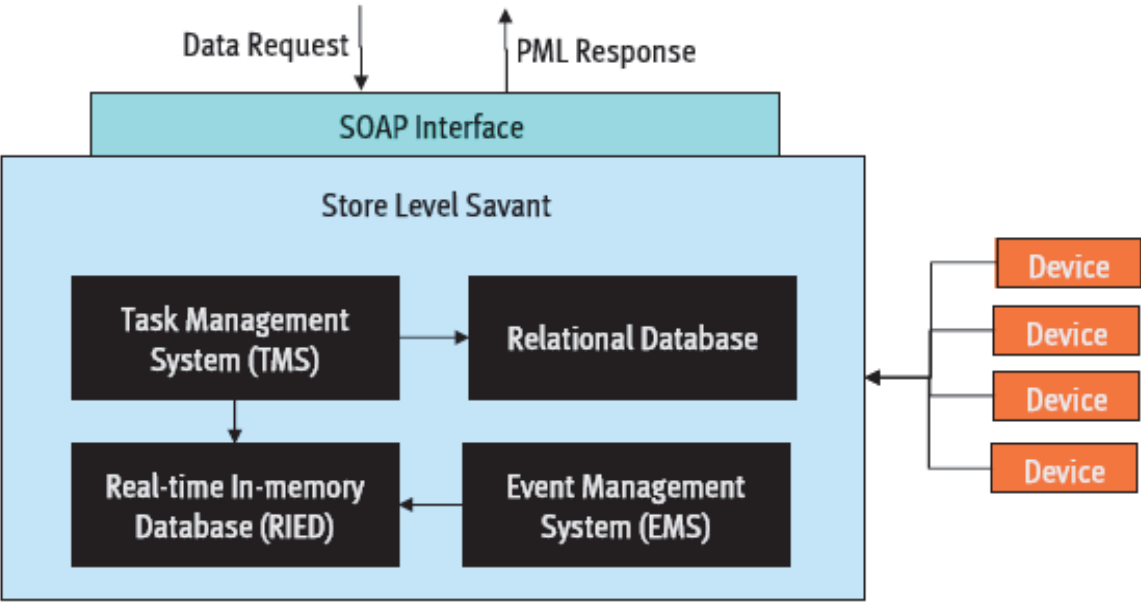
Data Request

PML Response

SOAP Interface

Store Level Savant

Task Management System (TMS)

Relational Database

Real-time In-memory Database (RIED)

Event Management System (EMS)

Device

Device

Device

Device